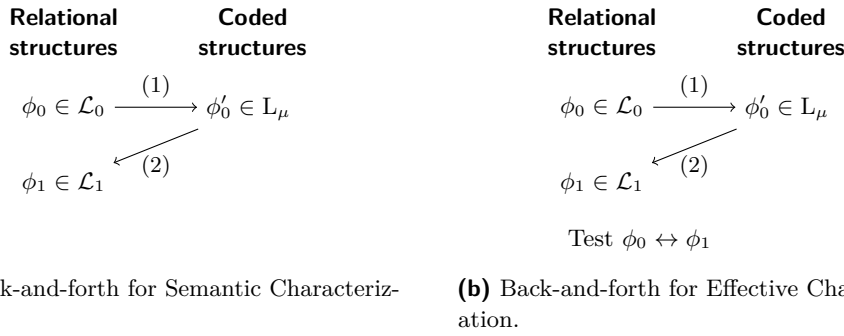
Relational structures

Coded structures

$\phi_0 \in \mathcal{L}_0 \xrightarrow{(1)} \phi_0' \in \mathrm{L}_\mu$

(2)

$\phi_1 \in \mathcal{L}_1$

k-and-forth for Semantic Characteriz-

Relational structures

Coded structures

$\phi_0 \in \mathcal{L}_0 \xrightarrow{(1)} \phi_0' \in \mathrm{L}_\mu$

(2)

$\phi_1 \in \mathcal{L}_1$

Test $\phi_0 \leftrightarrow \phi_1$

**(b)** Back-and-forth for Effective Cha ation.